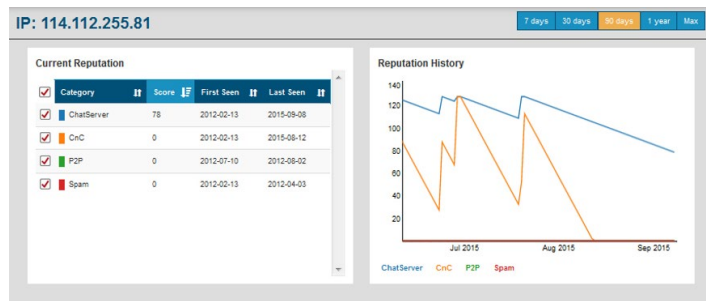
IP: 114.112.255.81

7 days 30 days 90 days 1 year Max

Current Reputation

| | Category | Score | First Seen | Last Seen |
|---|---|---|---|---|
| | ChatServer | 78 | 2012-02-13 | 2015-09-08 |
| | CnC | 0 | 2012-02-13 | 2015-08-12 |
| | P2P | 0 | 2012-07-10 | 2012-08-02 |
| | Spam | 0 | 2012-02-13 | 2012-04-03 |

Reputation History

140
120
100
80
60
40
20

Jul 2015 Aug 2015 Sep 2015

ChatServer CnC P2P Spam